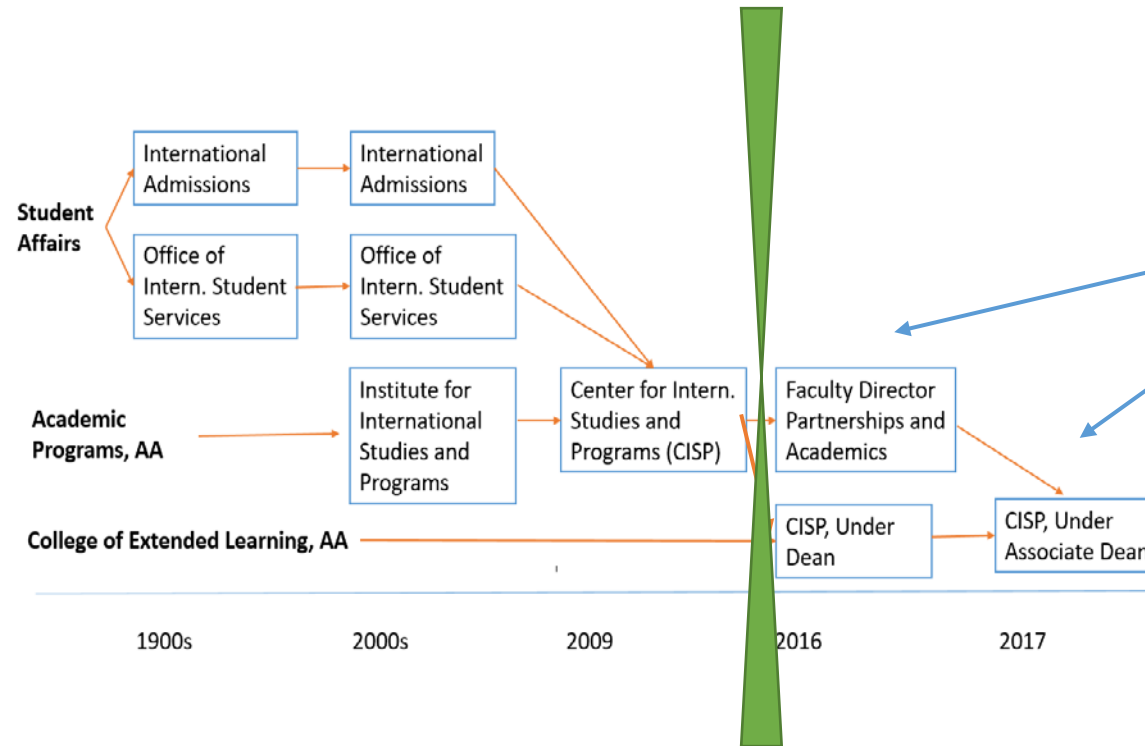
Student Affairs

International Admissions

International Admissions

Office of Intern. Student Services

Office of Intern. Student Services

Academic Programs, AA

Institute for International Studies and Programs

Center for Intern. Studies and Programs (CISP)

Faculty Director Partnerships and Academics

College of Extended Learning, AA

CISP, Under Dean

CISP, Under Associate Dea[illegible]

1900s

2000s

2009

2016

2017